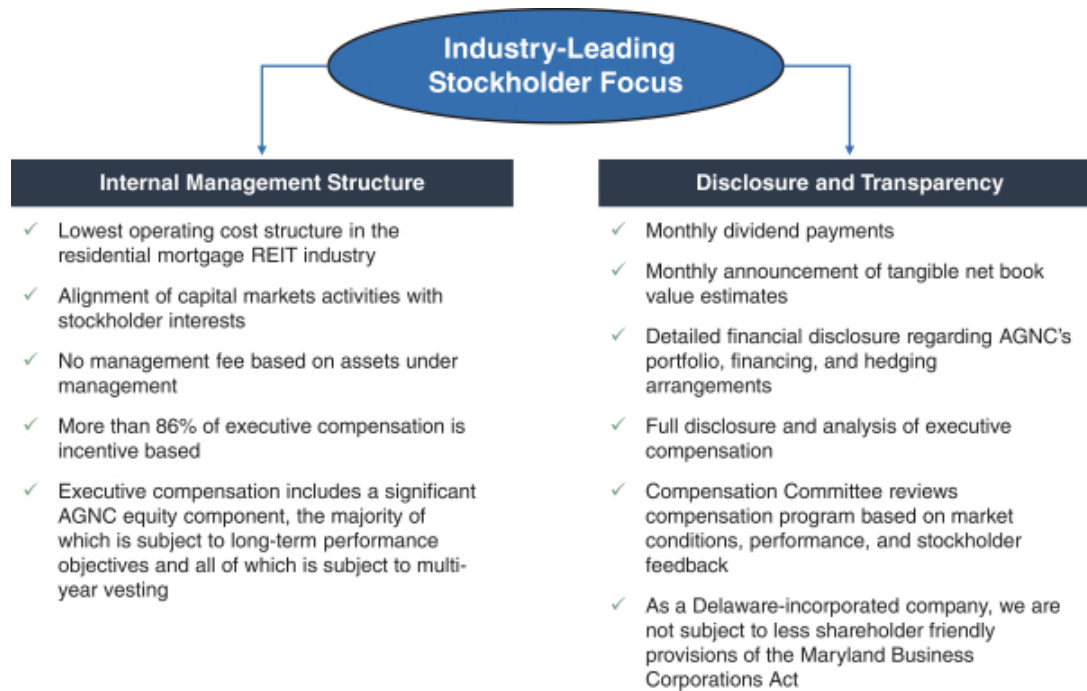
Industry-Leading Stockholder Focus

Internal Management Structure

✓ Lowest operating cost structure in the residential mortgage REIT industry

✓ Alignment of capital markets activities with stockholder interests

✓ No management fee based on assets under management

✓ More than 86% of executive compensation is incentive based

✓ Executive compensation includes a significant AGNC equity component, the majority of which is subject to long-term performance objectives and all of which is subject to multi-year vesting

Disclosure and Transparency

✓ Monthly dividend payments

✓ Monthly announcement of tangible net book value estimates

✓ Detailed financial disclosure regarding AGNC's portfolio, financing, and hedging arrangements

✓ Full disclosure and analysis of executive compensation

✓ Compensation Committee reviews compensation program based on market conditions, performance, and stockholder feedback

✓ As a Delaware-incorporated company, we are not subject to less shareholder friendly provisions of the Maryland Business Corporations Act